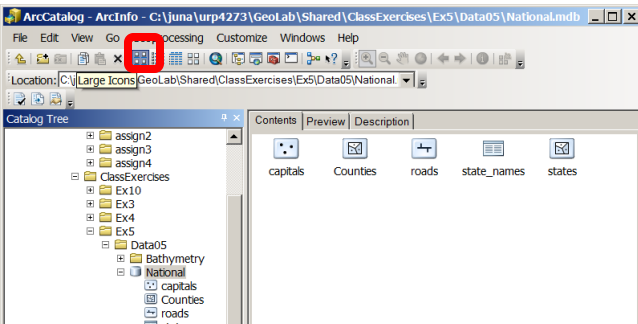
ArcCatalog - ArcInfo - C:\juna\urp4273\GeoLab\Shared\ClassExercises\Ex5\Data05\National.mdb

File Edit View Go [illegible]rocessing Customize Windows Help

Location: C:\j Large Icons GeoLab\Shared\ClassExercises\Ex5\Data05\National.

Catalog Tree

assign2
assign3
assign4
ClassExercises
Ex10
Ex3
Ex4
Ex5
Data05
Bathymetry
National
capitals
Counties
roads

Contents Preview Description

capitals Counties roads state_names states